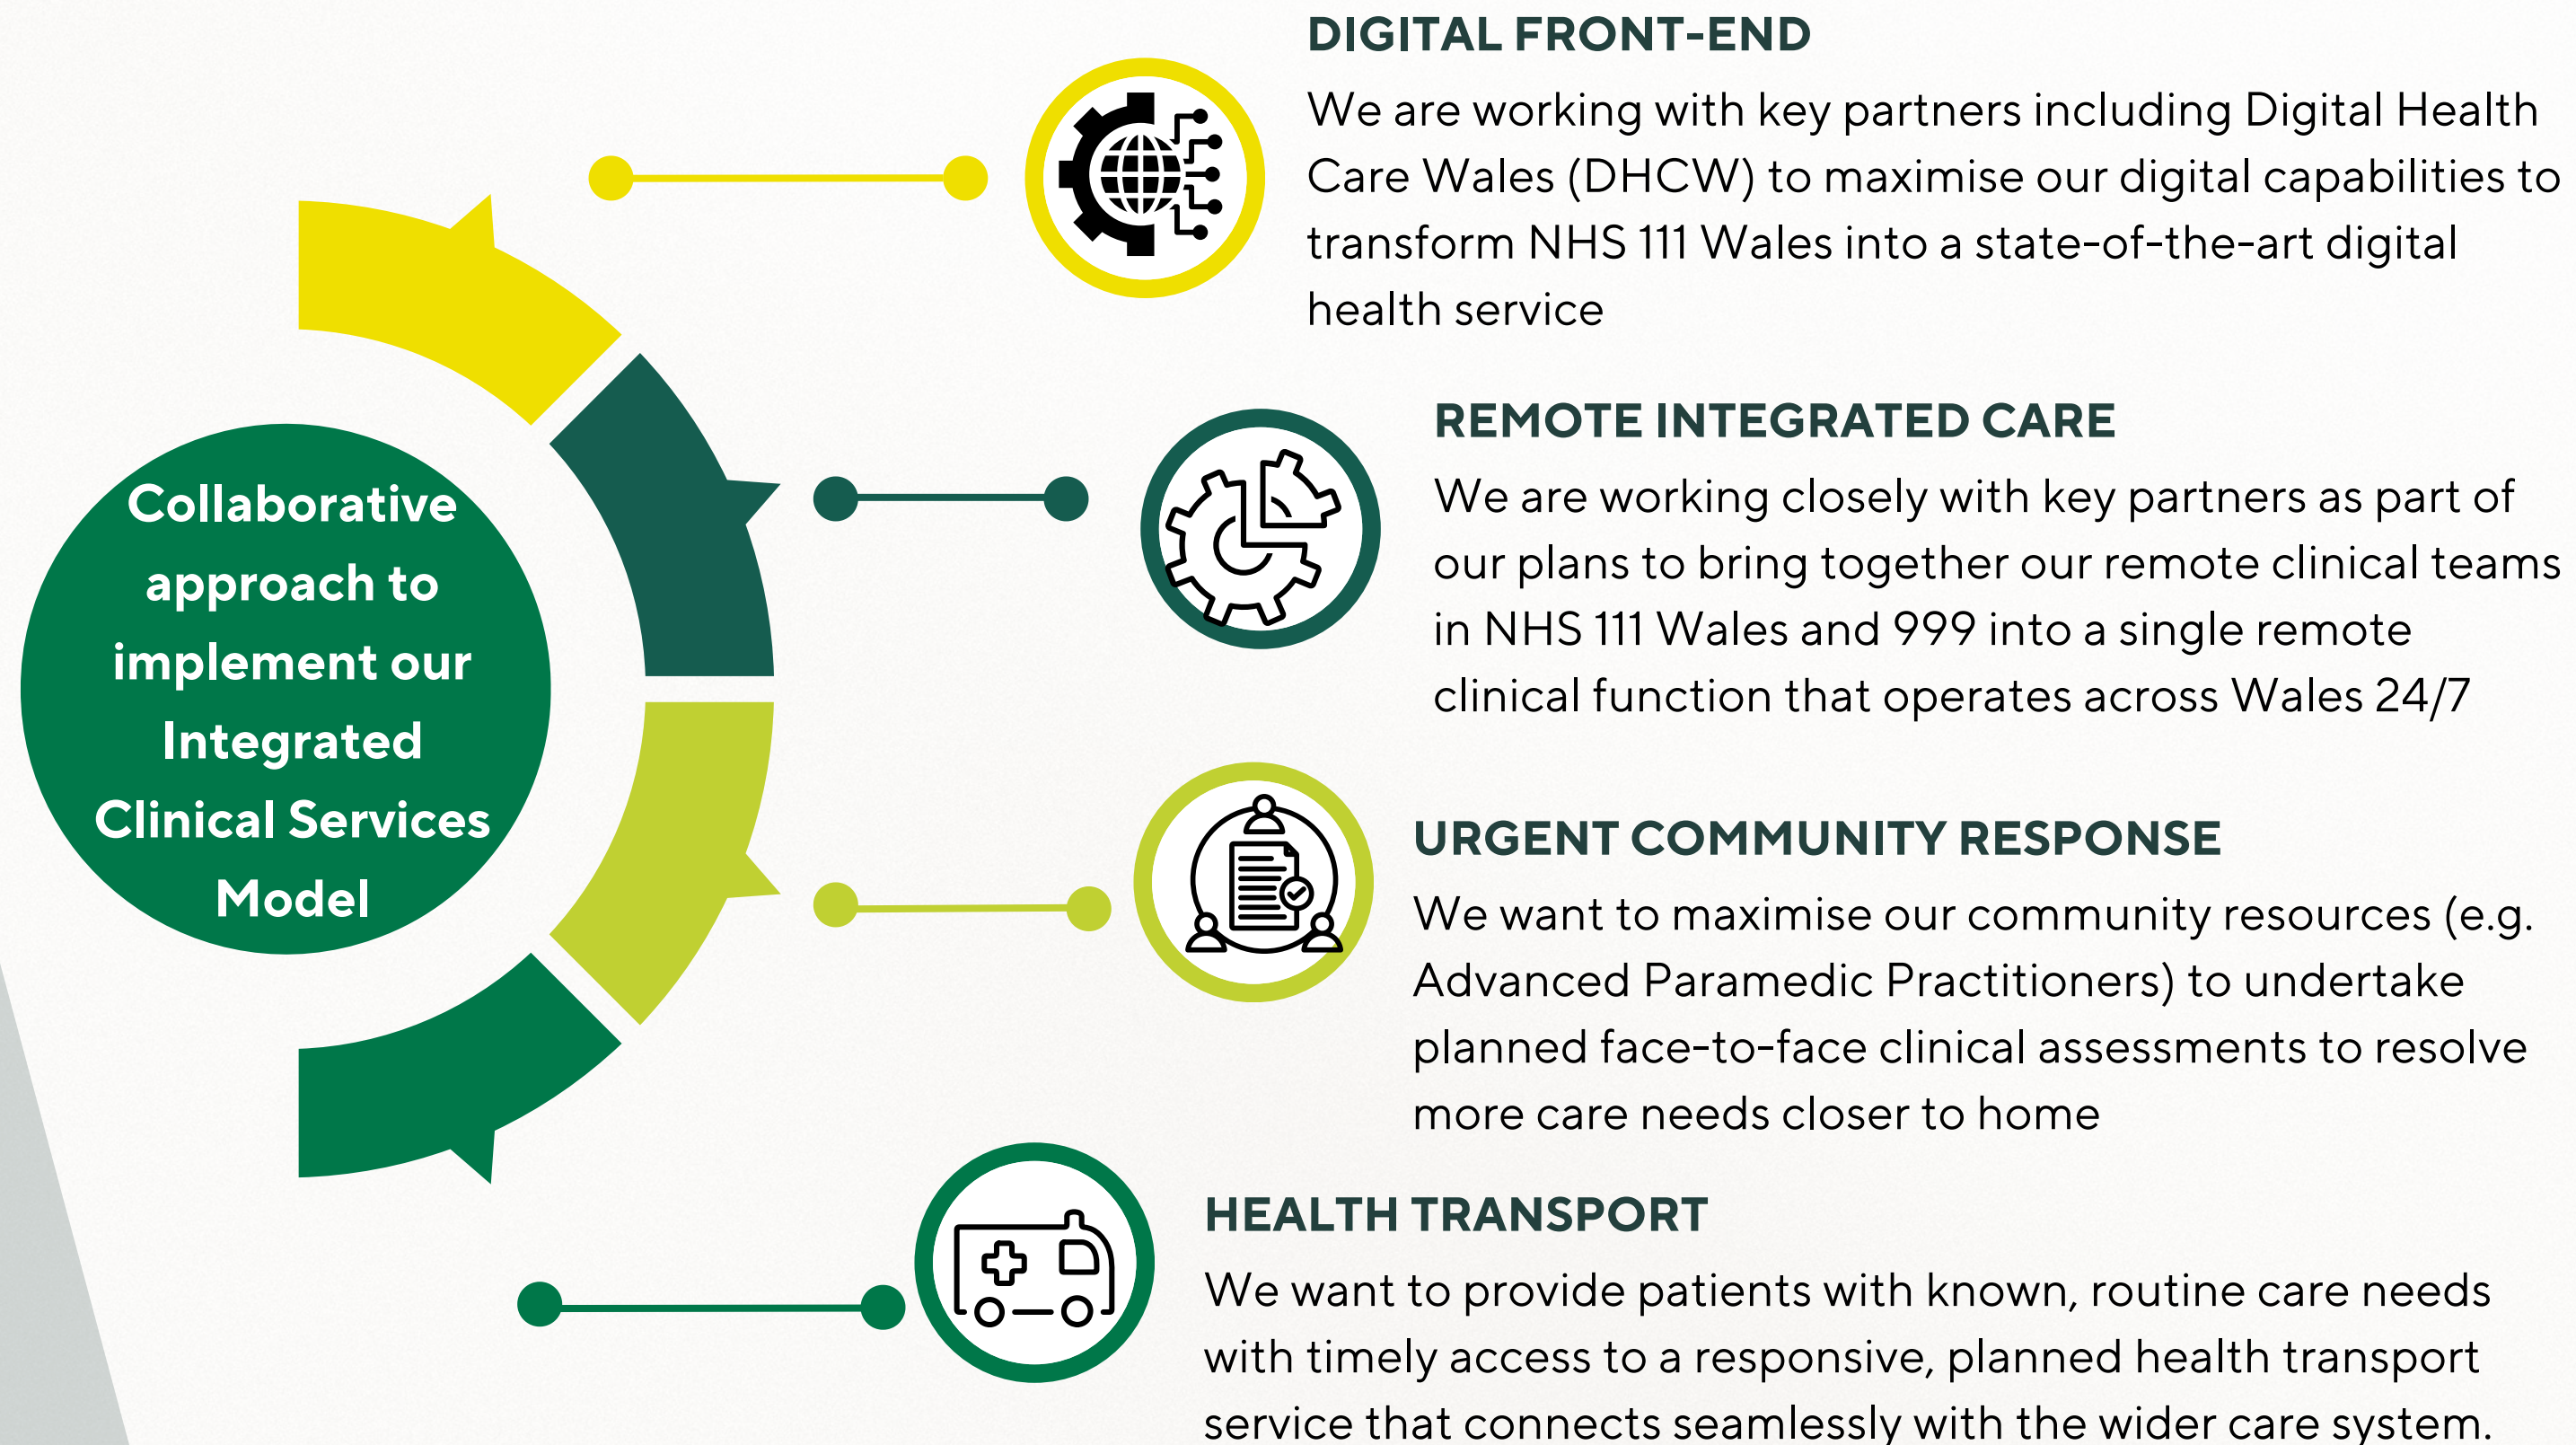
Collaborative approach to implement our Integrated Clinical Services Model

DIGITAL FRONT-END

We are working with key partners including Digital Health Care Wales (DHCW) to maximise our digital capabilities to transform NHS 111 Wales into a state-of-the-art digital health service

REMOTE INTEGRATED CARE

We are working closely with key partners as part of our plans to bring together our remote clinical teams in NHS 111 Wales and 999 into a single remote clinical function that operates across Wales 24/7

URGENT COMMUNITY RESPONSE

We want to maximise our community resources (e.g. Advanced Paramedic Practitioners) to undertake planned face-to-face clinical assessments to resolve more care needs closer to home

HEALTH TRANSPORT

We want to provide patients with known, routine care needs with timely access to a responsive, planned health transport service that connects seamlessly with the wider care system.